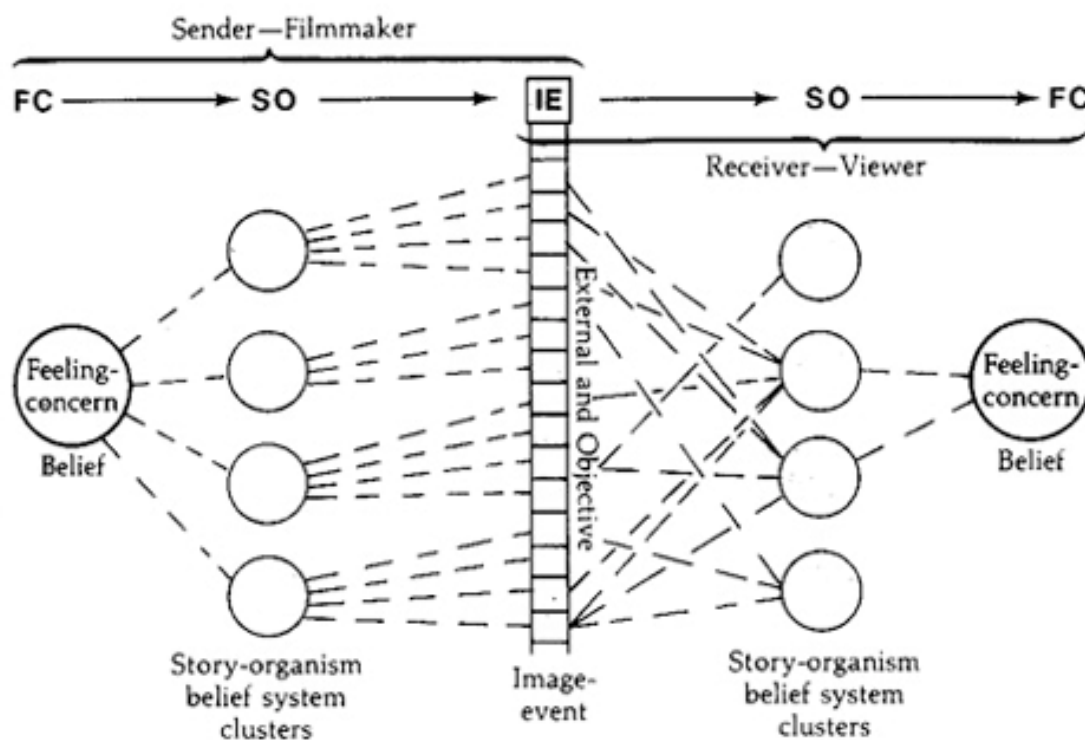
Sender—Filmmaker

FC → SO → IE → SO → FC

Receiver—Viewer

External and Objective

Feeling-concern

Belief

Feeling-concern

Belief

Story-organism belief system clusters

Image-event

Story-organism belief system clusters